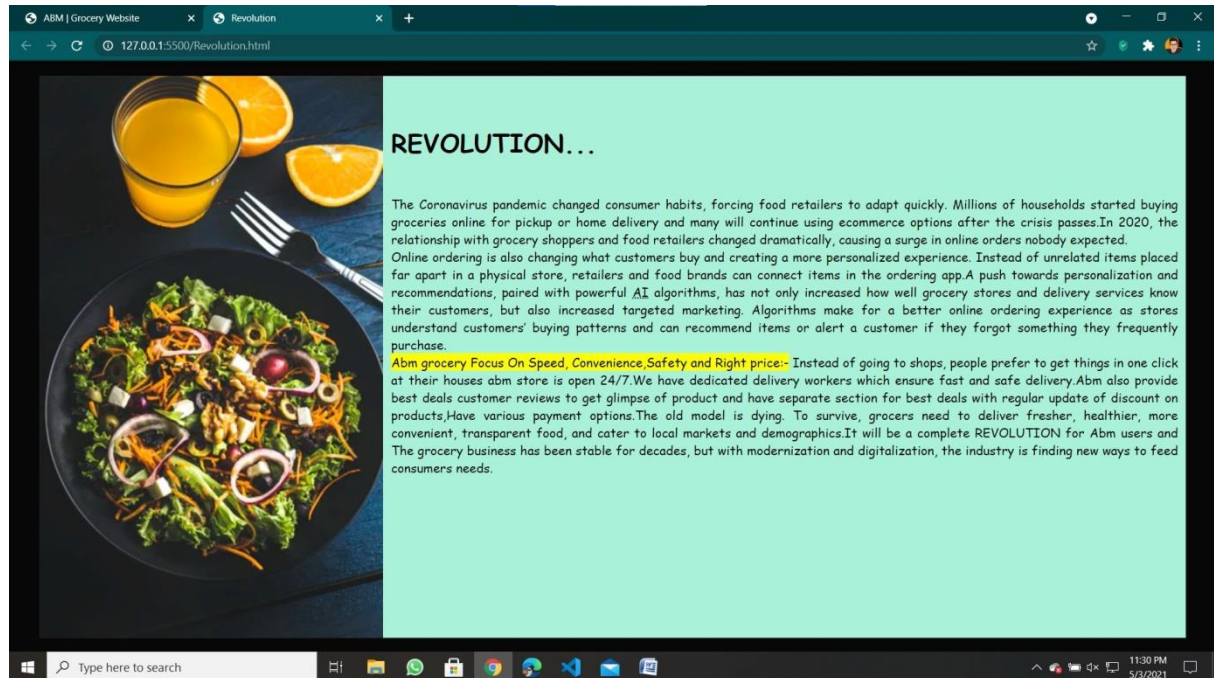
ABM | Grocery Website
Revolution
127.0.0.1:5500/Revolution.html

REVOLUTION...

The Coronavirus pandemic changed consumer habits, forcing food retailers to adapt quickly. Millions of households started buying groceries online for pickup or home delivery and many will continue using ecommerce options after the crisis passes.In 2020, the relationship with grocery shoppers and food retailers changed dramatically, causing a surge in online orders nobody expected.
Online ordering is also changing what customers buy and creating a more personalized experience. Instead of unrelated items placed far apart in a physical store, retailers and food brands can connect items in the ordering app.A push towards personalization and recommendations, paired with powerful AI algorithms, has not only increased how well grocery stores and delivery services know their customers, but also increased targeted marketing. Algorithms make for a better online ordering experience as stores understand customers' buying patterns and can recommend items or alert a customer if they forgot something they frequently purchase.
Abm grocery Focus On Speed, Convenience,Safety and Right price:- Instead of going to shops, people prefer to get things in one click at their houses abm store is open 24/7.We have dedicated delivery workers which ensure fast and safe delivery.Abm also provide best deals customer reviews to get glimpse of product and have separate section for best deals with regular update of discount on products,Have various payment options.The old model is dying. To survive, grocers need to deliver fresher, healthier, more convenient, transparent food, and cater to local markets and demographics.It will be a complete REVOLUTION for Abm users and The grocery business has been stable for decades, but with modernization and digitalization, the industry is finding new ways to feed consumers needs.

Type here to search
11:30 PM
5/3/2021